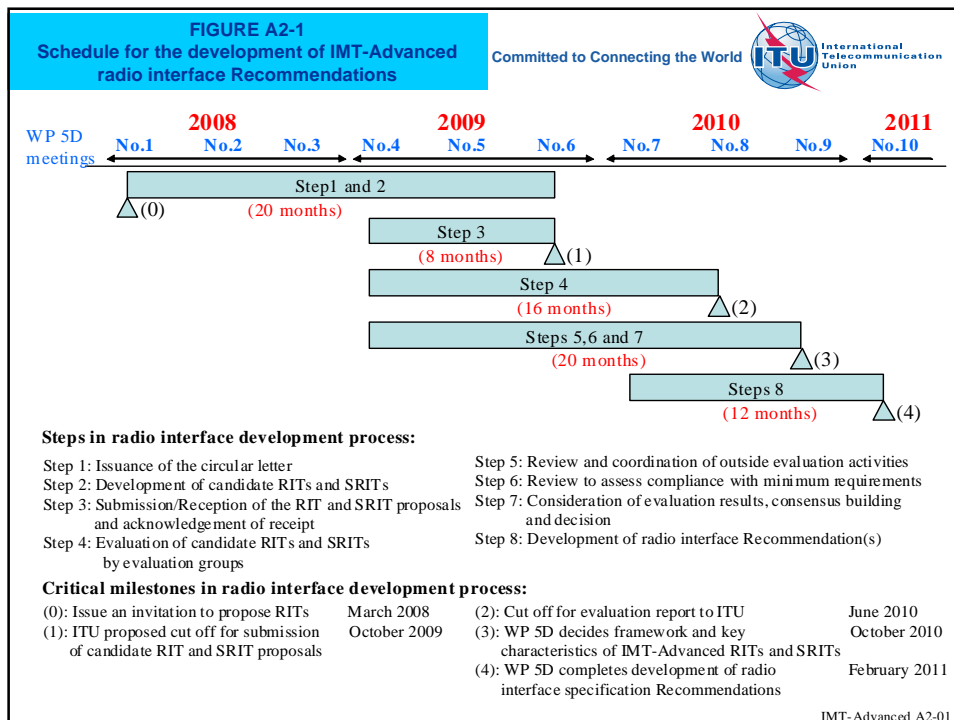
FIGURE A2-1
Schedule for the development of IMT-Advanced radio interface Recommendations

Committed to Connecting the World

ITU International Telecommunication Union

WP 5D meetings

2008
No.1 No.2 No.3

2009
No.4 No.5 No.6

2010
No.7 No.8 No.9

2011
No.10

Step1 and 2
(0)
(20 months)

Step 3
(8 months)
(1)

Step 4
(16 months)
(2)

Steps 5,6 and 7
(20 months)
(3)

Steps 8
(12 months)
(4)

Steps in radio interface development process:

Step 1: Issuance of the circular letter
Step 2: Development of candidate RITs and SRITs
Step 3: Submission/Reception of the RIT and SRIT proposals and acknowledgement of receipt
Step 4: Evaluation of candidate RITs and SRITs by evaluation groups

Step 5: Review and coordination of outside evaluation activities
Step 6: Review to assess compliance with minimum requirements
Step 7: Consideration of evaluation results, consensus building and decision
Step 8: Development of radio interface Recommendation(s)

Critical milestones in radio interface development process:

(0): Issue an invitation to propose RITs March 2008
(1): ITU proposed cut off for submission of candidate RIT and SRIT proposals October 2009

(2): Cut off for evaluation report to ITU June 2010
(3): WP 5D decides framework and key characteristics of IMT-Advanced RITs and SRITs October 2010
(4): WP 5D completes development of radio interface specification Recommendations February 2011

IMT-Advanced A2-01